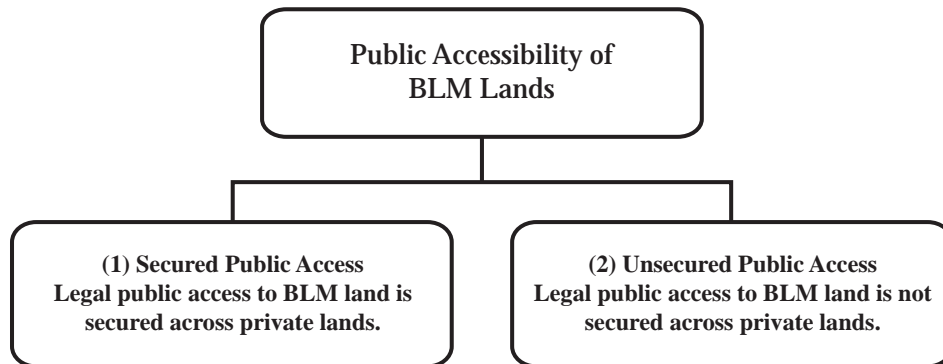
Public Accessibility of BLM Lands

(1) Secured Public Access
Legal public access to BLM land is secured across private lands.

(2) Unsecured Public Access
Legal public access to BLM land is not secured across private lands.